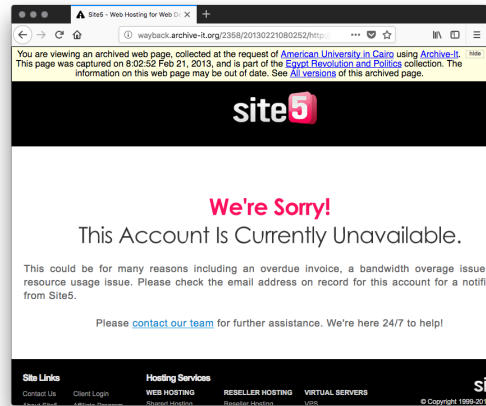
Site5 - Web Hosting for Web De ×
+
wayback.archive-it.org/2358/20130221080252/http://
•••
You are viewing an archived web page, collected at the request of American University in Cairo using Archive-It. This page was captured on 8:02:52 Feb 21, 2013, and is part of the Egypt Revolution and Politics collection. The information on this web page may be out of date. See All versions of this archived page.
hide
site5

We're Sorry!
This Account Is Currently Unavailable.

This could be for many reasons including an overdue invoice, a bandwidth overage issue resource usage issue. Please check the email address on record for this account for a notifi from Site5.

Please contact our team for further assistance. We're here 24/7 to help!

Site Links
Contact Us
Client Login
About Site5
Affiliate Program
Hosting Services
WEB HOSTING
Shared Hosting
RESELLER HOSTING
Reseller Hosting
VIRTUAL SERVERS
VPS
© Copyright 1999-201